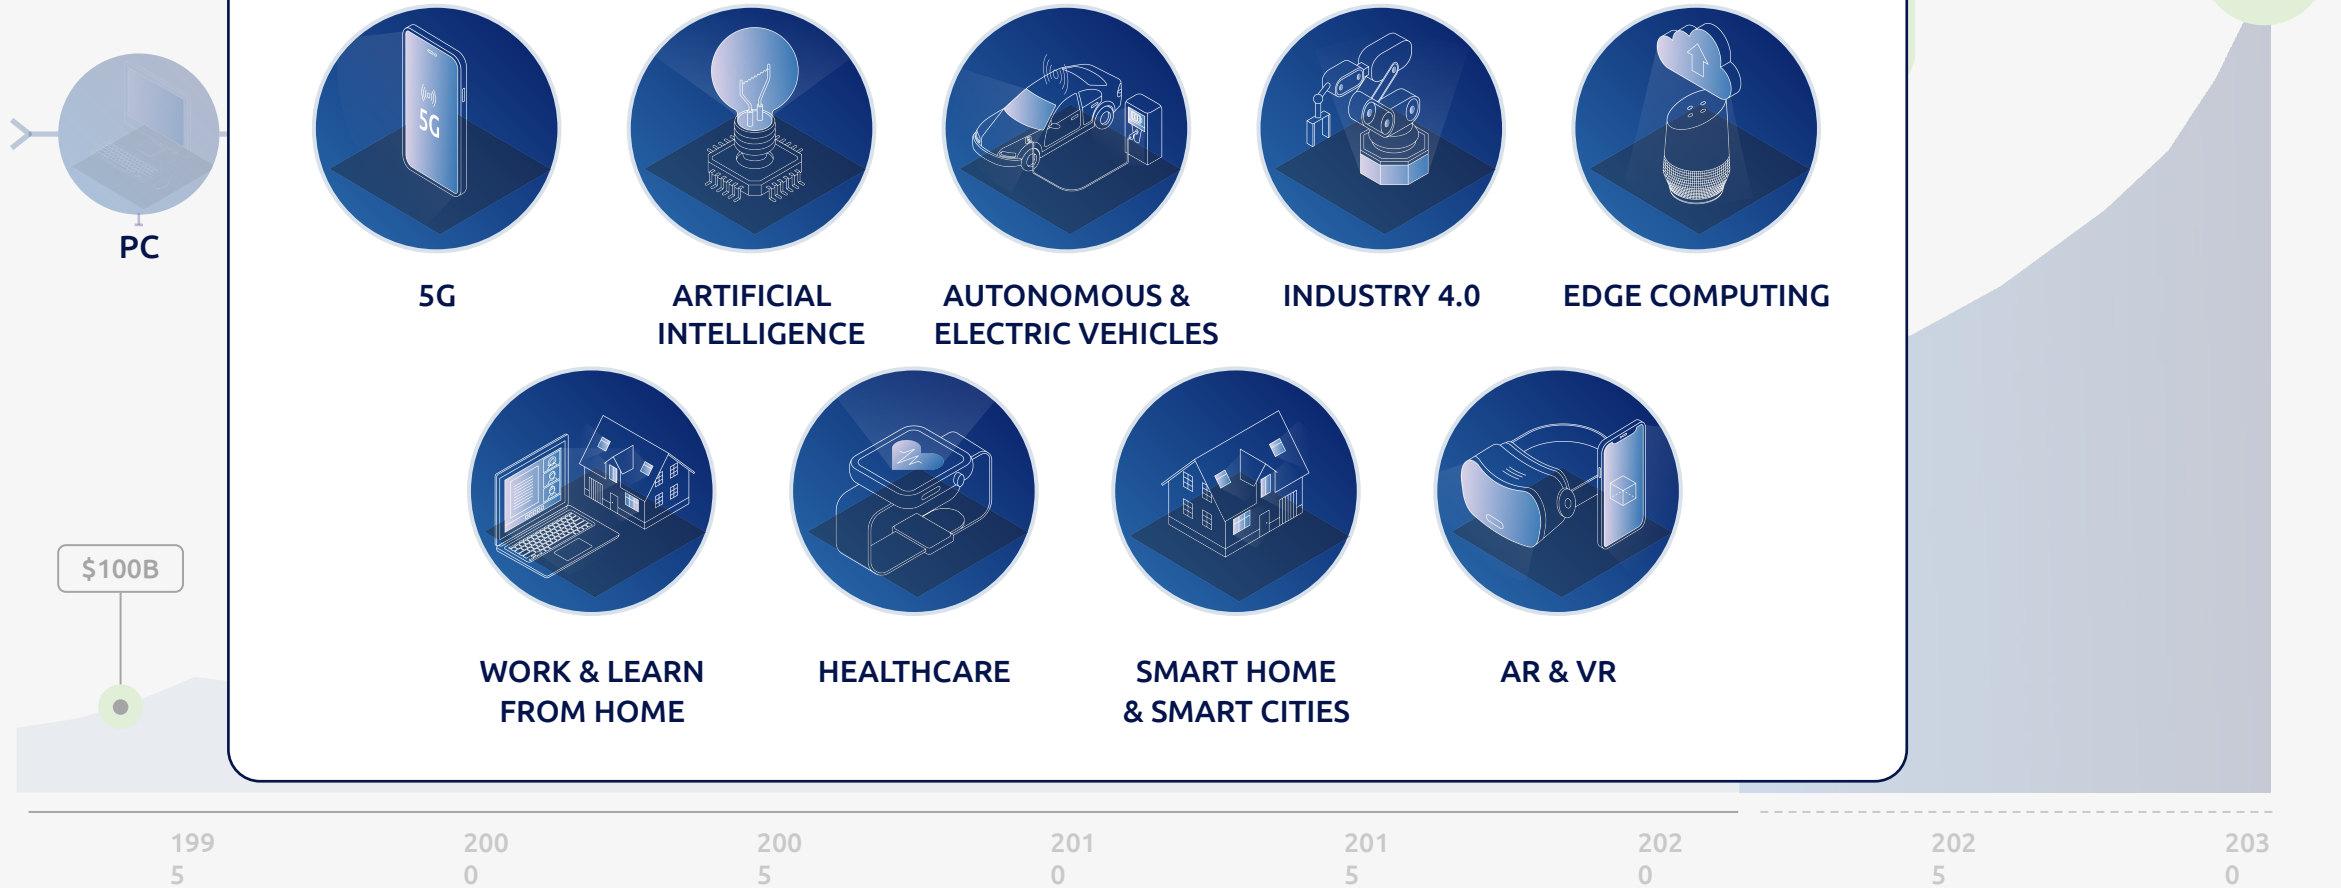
PC

$100B

5G

5G

ARTIFICIAL INTELLIGENCE

AUTONOMOUS & ELECTRIC VEHICLES

INDUSTRY 4.0

EDGE COMPUTING

WORK & LEARN FROM HOME

HEALTHCARE

SMART HOME & SMART CITIES

AR & VR

1995

2000

2005

2010

2015

2020

2025

2030